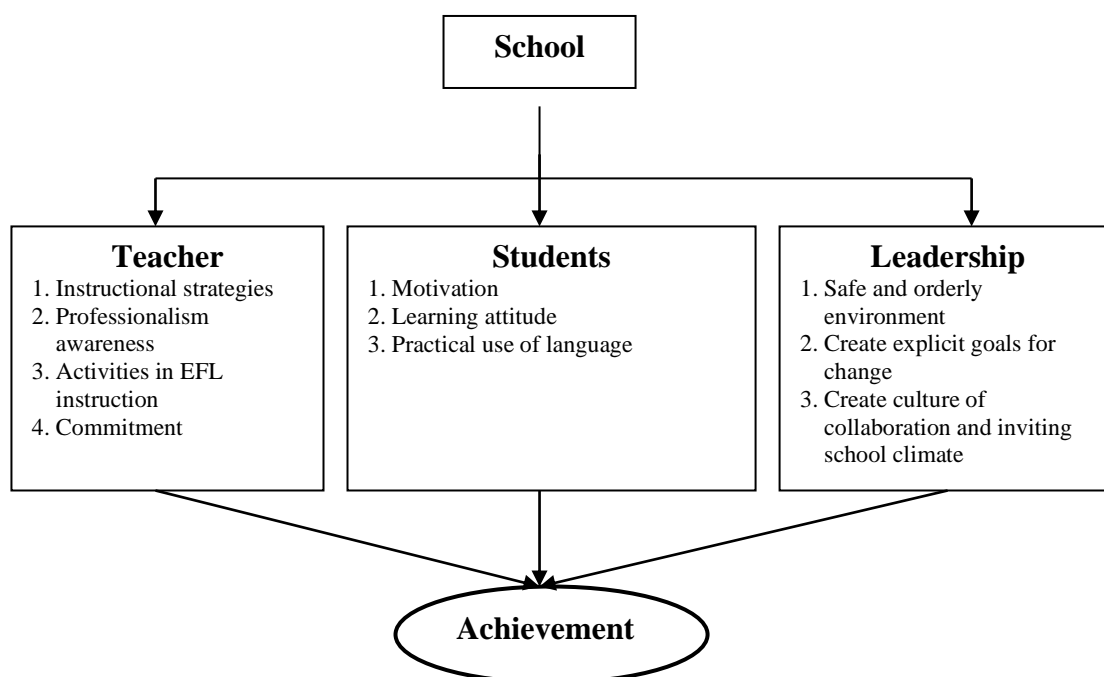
School

Teacher
1. Instructional strategies
2. Professionalism awareness
3. Activities in EFL instruction
4. Commitment

Students
1. Motivation
2. Learning attitude
3. Practical use of language

Leadership
1. Safe and orderly environment
2. Create explicit goals for change
3. Create culture of collaboration and inviting school climate

Achievement